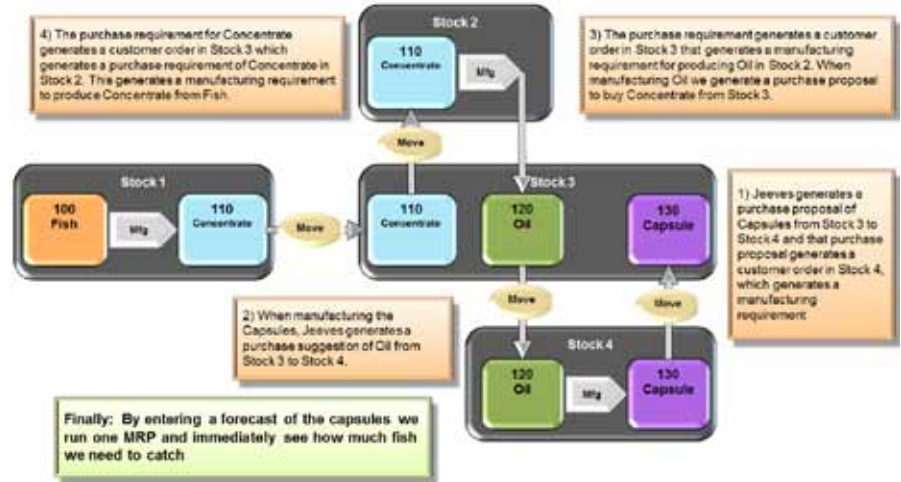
4) The purchase requirement for Concentrate generates a customer order in Stock 3 which generates a purchase requirement of Concentrate in Stock 2. This generates a manufacturing requirement to produce Concentrate from Fish.

Stock 2

110
Concentrate

Mfg

3) The purchase requirement generates a customer order in Stock 3 that generates a manufacturing requirement for producing Oil in Stock 2. When manufacturing Oil we generate a purchase proposal to buy Concentrate from Stock 3.

Move

Stock 1

100
Fish

Mfg

110
Concentrate

Move

Stock 3

110
Concentrate

120
Oil

130
Capsule

1) Jeeves generates a purchase proposal of Capsules from Stock 3 to Stock 4 and that purchase proposal generates a customer order in Stock 4, which generates a manufacturing requirement

Move

Move

2) When manufacturing the Capsules, Jeeves generates a purchase suggestion of Oil from Stock 3 to Stock 4.

Stock 4

120
Oil

Mfg

130
Capsule

Finally: By entering a forecast of the capsules we run one MRP and immediately see how much fish we need to catch